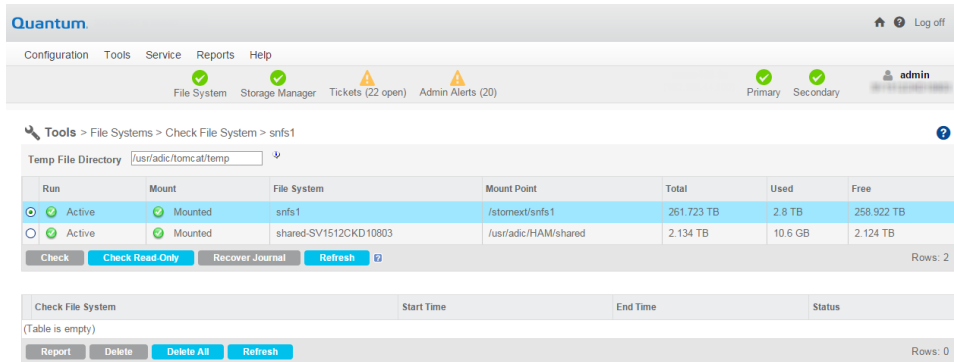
Quantum.

Log off

Configuration Tools Service Reports Help

File System Storage Manager Tickets (22 open) Admin Alerts (20)

Primary Secondary

admin

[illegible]

Tools > File Systems > Check File System > snfs1

Temp File Directory /usr/adic/tomcat/temp

| | Run | Mount | File System | Mount Point | Total | Used | Free |
|---|---|---|---|---|---|---|---|
| ◉ | Active | Mounted | snfs1 | /stornext/snfs1 | 261.723 TB | 2.8 TB | 258.922 TB |
| ○ | Active | Mounted | shared-SV1512CKD10803 | /usr/adic/HAM/shared | 2.134 TB | 10.6 GB | 2.124 TB |

Check Check Read-Only Recover Journal Refresh

Rows: 2

| Check File System | Start Time | End Time | Status |
|---|---|---|---|
| (Table is empty) | | | |

Report Delete Delete All Refresh

Rows: 0